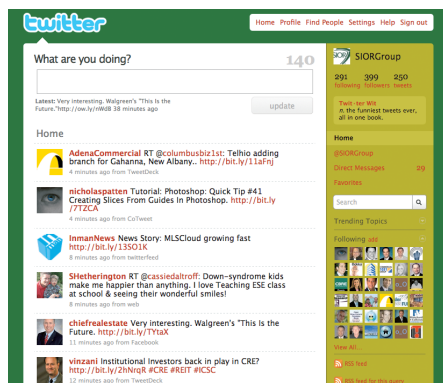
twitter

Home Profile Find People Settings Help Sign out

What are you doing?

140

Latest: Very interesting. Walgreen's "This Is the Future."http://ow.ly/nWdB 38 minutes ago

update

Home

AdenaCommercial RT @columbusbiz1st: Telhio adding branch for Gahanna, New Albany.. http://bit.ly/11aFnj
4 minutes ago from TweetDeck

nicholaspatten Tutorial: Photoshop: Quick Tip #41 Creating Slices From Guides In Photoshop. http://bit.ly/7TZCA
4 minutes ago from CoTweet

InmanNews News Story: MLSCloud growing fast http://bit.ly/13SO1K
6 minutes ago from twitterfeed

SHetherington RT @cassiedaltroff: Down-syndrome kids make me happier than anything. I love Teaching ESE class at school & seeing their wonderful smiles!
8 minutes ago from web

chiefrealestate Very interesting. Walgreen's "This Is the Future. http://bit.ly/TYtaX
11 minutes ago from HootSuite

vinzani Institutional Investors back in play in CRE? http://bit.ly/2hNrqR #CRE #REIT #ICSC
12 minutes ago from TweetDeck

SIORGroup

291 following 399 followers 250 tweets

Twit-ter Wit
n. the funniest tweets ever, all in one book.

Home

@SIORGroup

Direct Messages 29

Favorites

Search

Trending Topics

Following all

View All...

RSS feed

RSS feed for this query